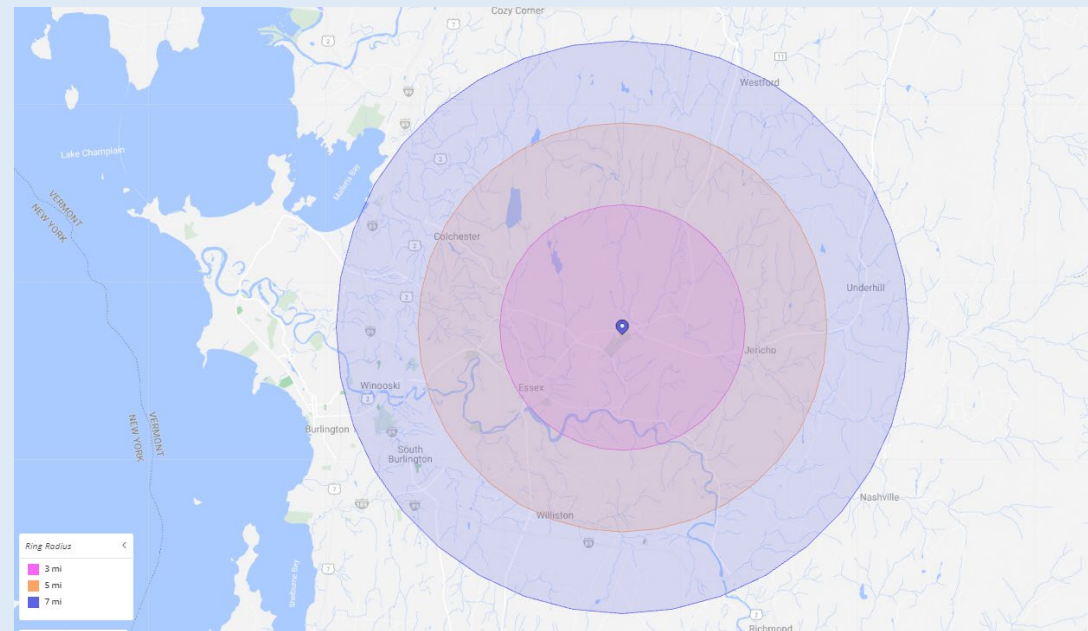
Cozy Corner
Westford
Lake Champlain
Malletts Bay
VERMONT
NEW YORK
Colchester
Underhill
Jericho
Winooski
Essex
Burlington
South Burlington
NEW YORK
VERMONT
Nashville
Williston
Shelburne Bay
Richmond

Ring Radius
3 mi
5 mi
7 mi